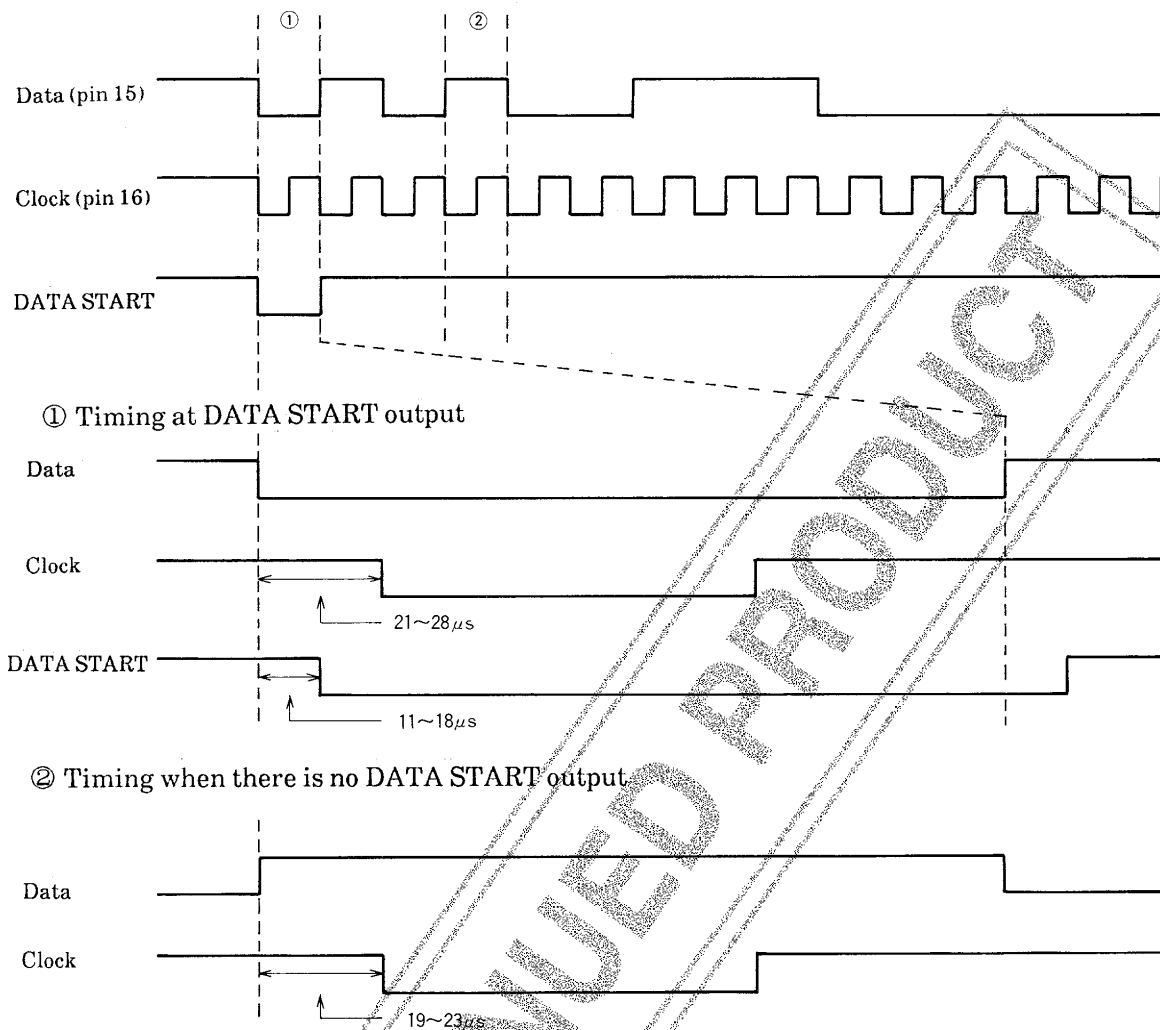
①
②

Data (pin 15)

Clock (pin 16)

DATA START

① Timing at DATA START output

Data

Clock

$21\sim28\mu s$

DATA START

$11\sim18\mu s$

② Timing when there is no DATA START output

Data

Clock

$19\sim23\mu s$

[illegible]UED PRODUCT